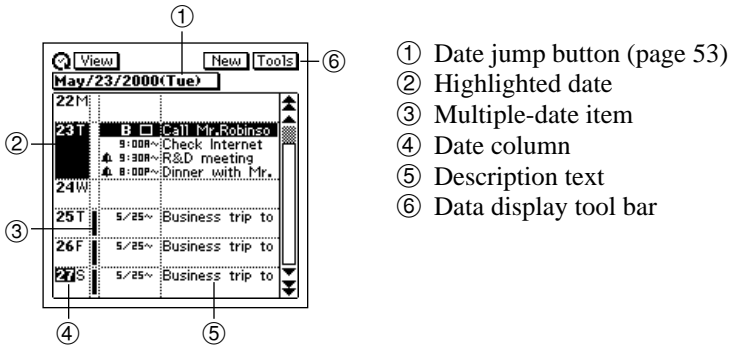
①
View New Tools ⑥
May/23/2000(Tue)

22M
23T B Call Mr.Robinso
9:00A~ Check Internet
9:30A~ R&D meeting
8:00P~ Dinner with Mr.
24W
25T 5/25~ Business trip to
26F 5/25~ Business trip to
27S 5/25~ Business trip to

②
③
④ ⑤

① Date jump button (page 53)
② Highlighted date
③ Multiple-date item
④ Date column
⑤ Description text
⑥ Data display tool bar